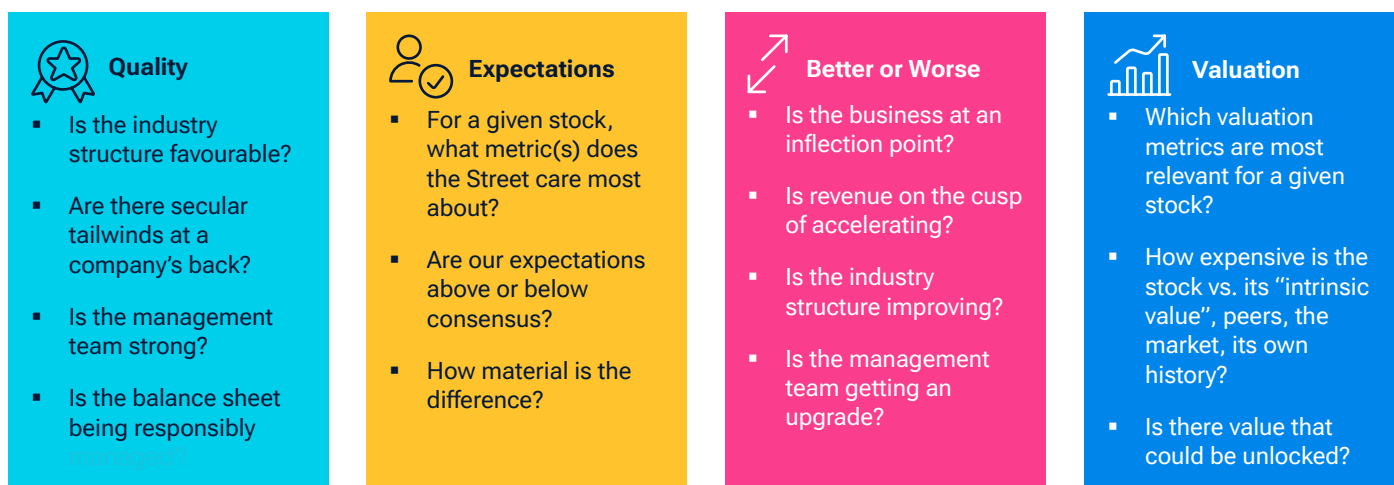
Quality

- Is the industry structure favourable?
- Are there secular tailwinds at a company's back?
- Is the management team strong?
- Is the balance sheet being responsibly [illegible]

Expectations

- For a given stock, what metric(s) does the Street care most about?
- Are our expectations above or below consensus?
- How material is the difference?

Better or Worse

- Is the business at an inflection point?
- Is revenue on the cusp of accelerating?
- Is the industry structure improving?
- Is the management team getting an upgrade?

Valuation

- Which valuation metrics are most relevant for a given stock?
- How expensive is the stock vs. its "intrinsic value", peers, the market, its own history?
- Is there value that could be unlocked?